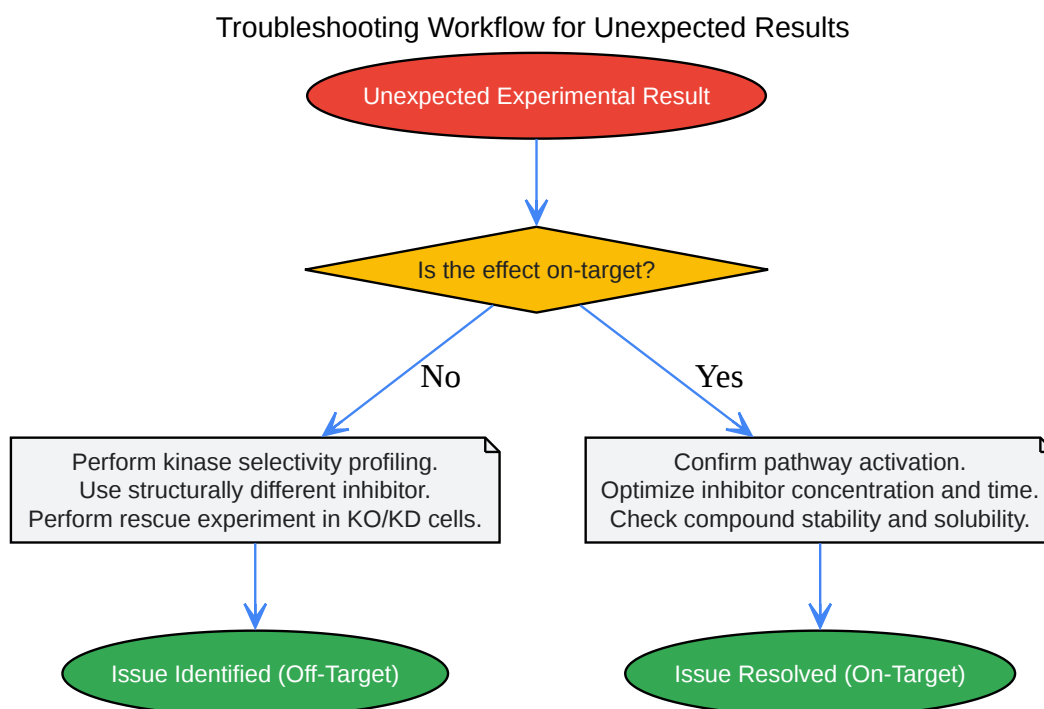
Troubleshooting Workflow for Unexpected Results

Unexpected Experimental Result

Is the effect on-target?

No

Yes

Perform kinase selectivity profiling.
Use structurally different inhibitor.
Perform rescue experiment in KO/KD cells.

Confirm pathway activation.
Optimize inhibitor concentration and time.
Check compound stability and solubility.

Issue Identified (Off-Target)

Issue Resolved (On-Target)